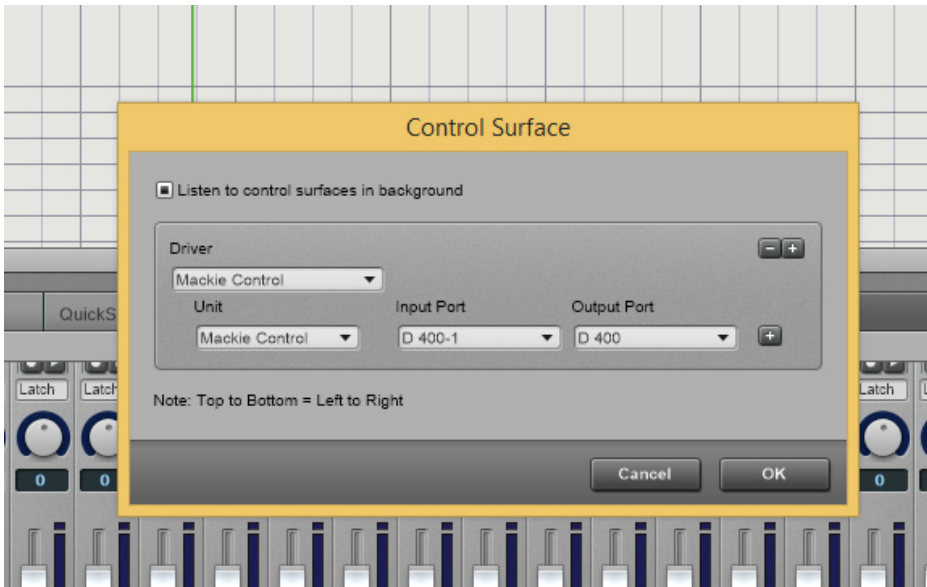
Control Surface

Listen to control surfaces in background

Driver

Mackie Control

Unit

Mackie Control

Input Port

D 400-1

Output Port

D 400

Note: Top to Bottom = Left to Right

Cancel

OK

QuickS

Latch

Latch

Latch

0

0

0